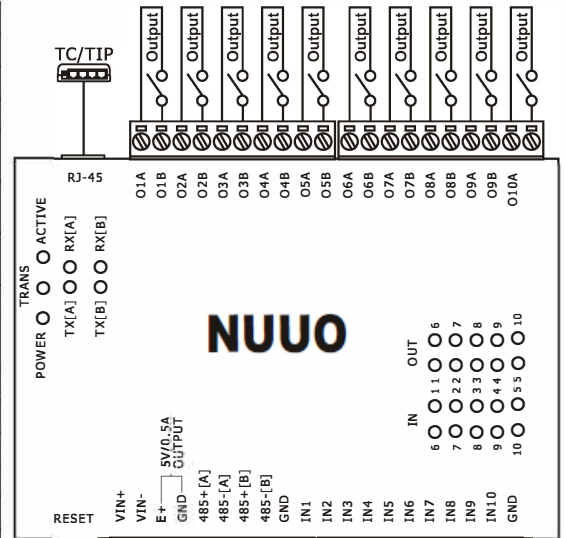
TC/TIP

Output Output Output Output Output Output Output Output Output Output

RJ-45

O1A O1B O2A O2B O3A O3B O4A O4B O5A O5B O6A O6B O7A O7B O8A O8B O9A O9B O10A

TRANS
POWER
ACTIVE
TX[A] RX[A]
TX[B] RX[B]

NUUO

OUT
6 7 8 9 10
IN
1 2 3 4 5
6 7 8 9 10

5V/0.5A OUTPUT

RESET VIN+ VIN- E+ GND 485+[A] 485-[A] 485+[B] 485-[B] GND IN1 IN2 IN3 IN4 IN5 IN6 IN7 IN8 IN9 IN10 GND